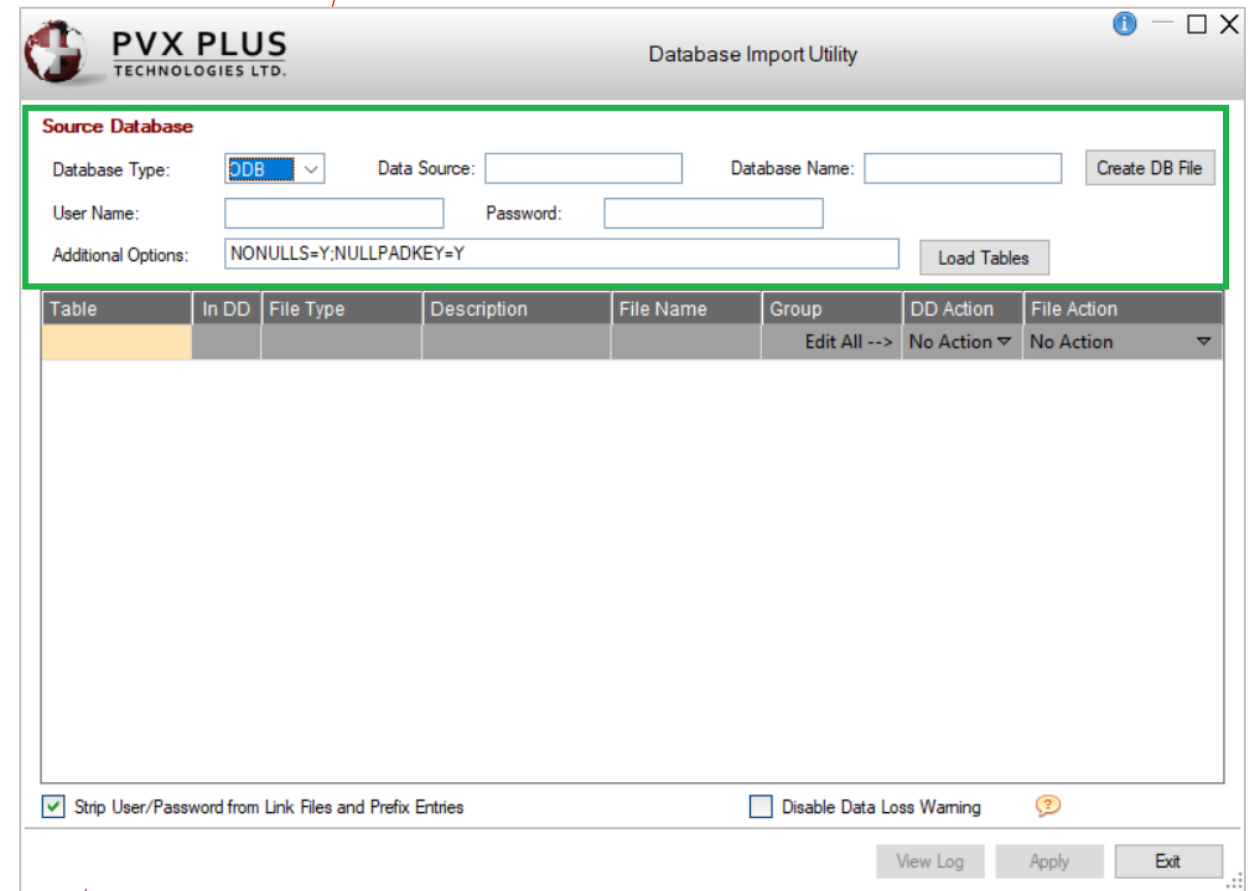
PVX PLUS
TECHNOLOGIES LTD.

Database Import Utility

Source Database

Database Type: ODB

Data Source:

Database Name:

Create DB File

User Name:

Password:

Additional Options: NONULLS=Y;NULLPADKEY=Y

Load Tables

| Table | In DD | File Type | Description | File Name | Group | DD Action | File Action |
|---|---|---|---|---|---|---|---|
| | | | | | Edit All --> | No Action | No Action |

Strip User/Password from Link Files and Prefix Entries

Disable Data Loss Warning

View Log

Apply

Exit